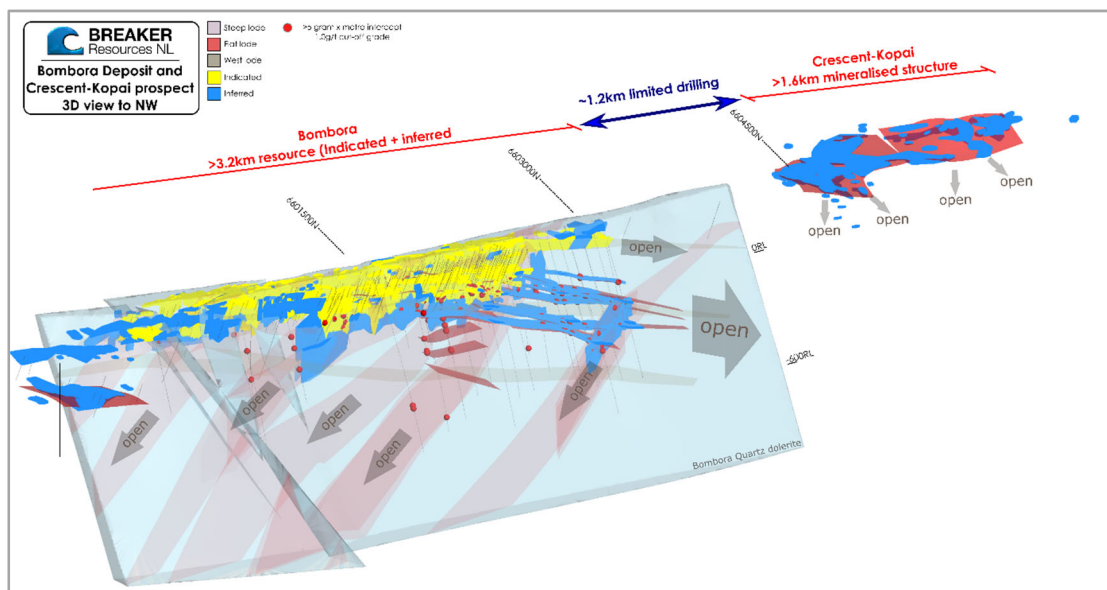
BREAKER
Resources NL

Bombora Deposit and Crescent-Kopai prospect 3D view to NW

Steep lode
Flat lode
West lode
Indicated
Inferred

>5 gram x metre intercept
1.0g/t cut-off grade

~1.2km limited drilling

Crescent-Kopai
>1.6km mineralised structure

Bombora
>3.2km resource (Indicated + inferred)

6604500N
6603000N
6601500N

0RL
-500RL

open
open
open
open
open
open
open
open
open
open
open
open

Bombora Quartz dolerite